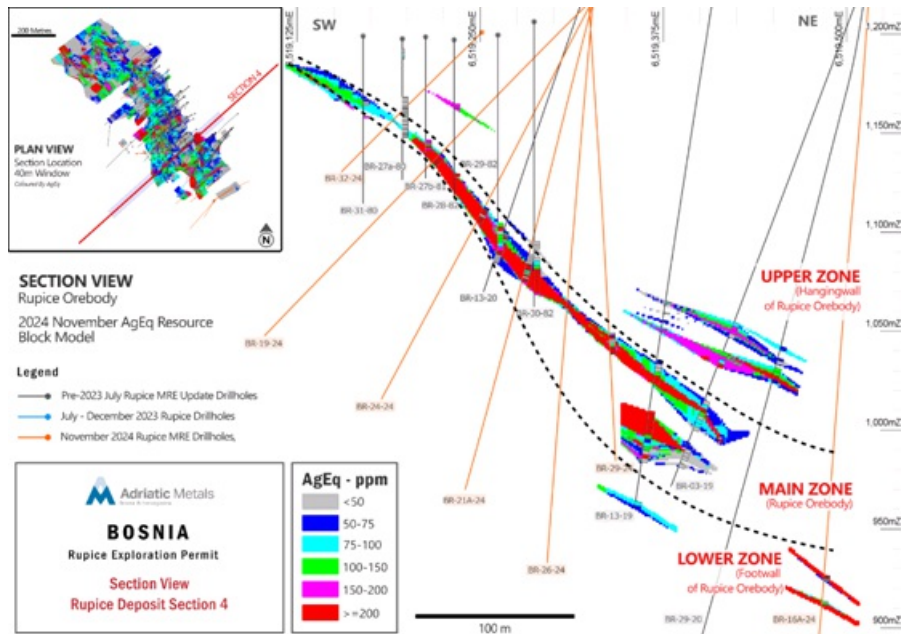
200 Metres

PLAN VIEW
Section Location
40m Window
Coloured By AgEq

SECTION 4

N

SW

NE

6,519,125mE
6,519,250mE
6,519,375mE
6,519,500mE

1,200mZ
1,150mZ
1,100mZ
1,050mZ
1,000mZ
950mZ
900mZ

SECTION VIEW
Rupice Orebody

2024 November AgEq Resource Block Model

Legend
Pre-2023 July Rupice MRE Update Drillholes
July - December 2023 Rupice Drillholes
November 2024 Rupice MRE Drillholes,

Adriatic Metals

BOSNIA
Rupice Exploration Permit

Section View
Rupice Deposit Section 4

| AgEq - ppm |
|---|
| <50 |
| 50-75 |
| 75-100 |
| 100-150 |
| 150-200 |
| >=200 |

100 m

BR-32-24
BR-31-80
BR-27a-81
BR-27b-81
BR-28-82
BR-29-82
BR-19-24
BR-13-20
BR-30-82
BR-24-24
BR-21A-24
BR-29-24
BR-03-19
BR-13-19
BR-26-24
BR-29-20
BR-16A-24

UPPER ZONE
(Hangingwall of Rupice Orebody)

MAIN ZONE
(Rupice Orebody)

LOWER ZONE
(Footwall of Rupice Orebody)